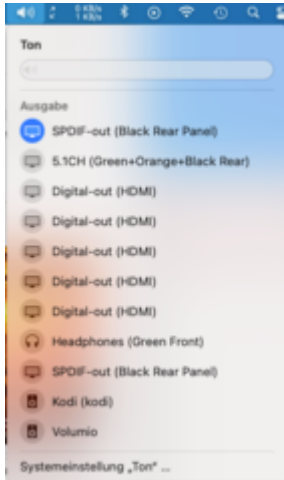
0 KB/s
1 KB/s

Ton

Ausgabe

SPDIF-out (Black Rear Panel)

5.1CH (Green+Orange+Black Rear)

Digital-out (HDMI)

Digital-out (HDMI)

Digital-out (HDMI)

Digital-out (HDMI)

Digital-out (HDMI)

Headphones (Green Front)

SPDIF-out (Black Rear Panel)

Kodi (kodi)

Volumio

Systemeinstellung „Ton" ...